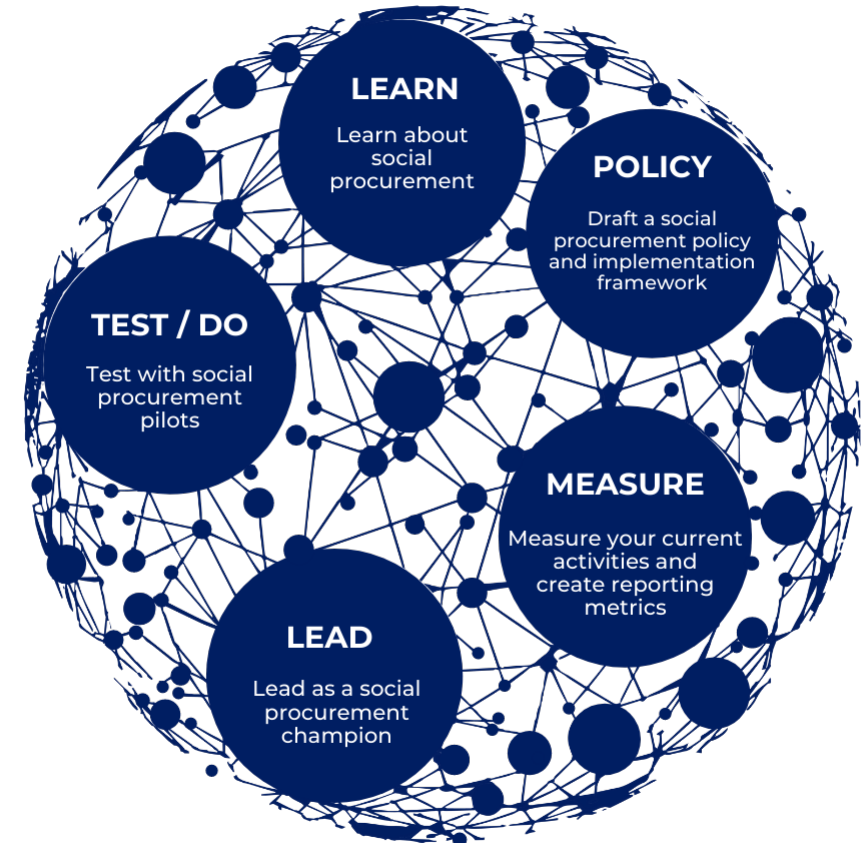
LEARN
Learn about social procurement

POLICY
Draft a social procurement policy and implementation framework

MEASURE
Measure your current activities and create reporting metrics

LEAD
Lead as a social procurement champion

TEST / DO
Test with social procurement pilots